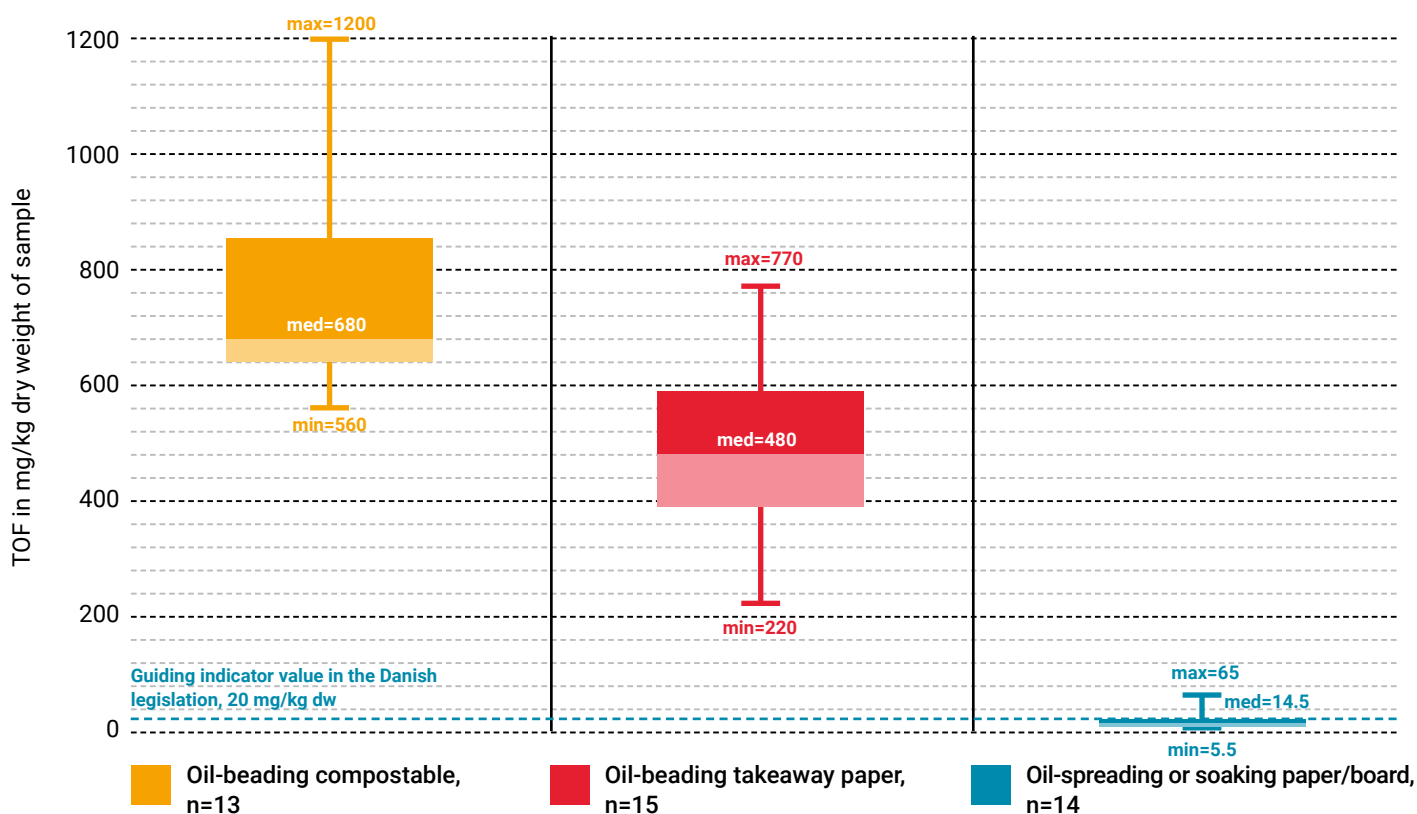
TOF in mg/kg dry weight of sample

1200
1000
800
600
400
200
0

max=1200
med=680
min=560

max=770
med=480
min=220

Guiding indicator value in the Danish legislation, 20 mg/kg dw

max=65
med=14.5
min=5.5

Oil-beading compostable, n=13
Oil-beading takeaway paper, n=15
Oil-spreading or soaking paper/board, n=14